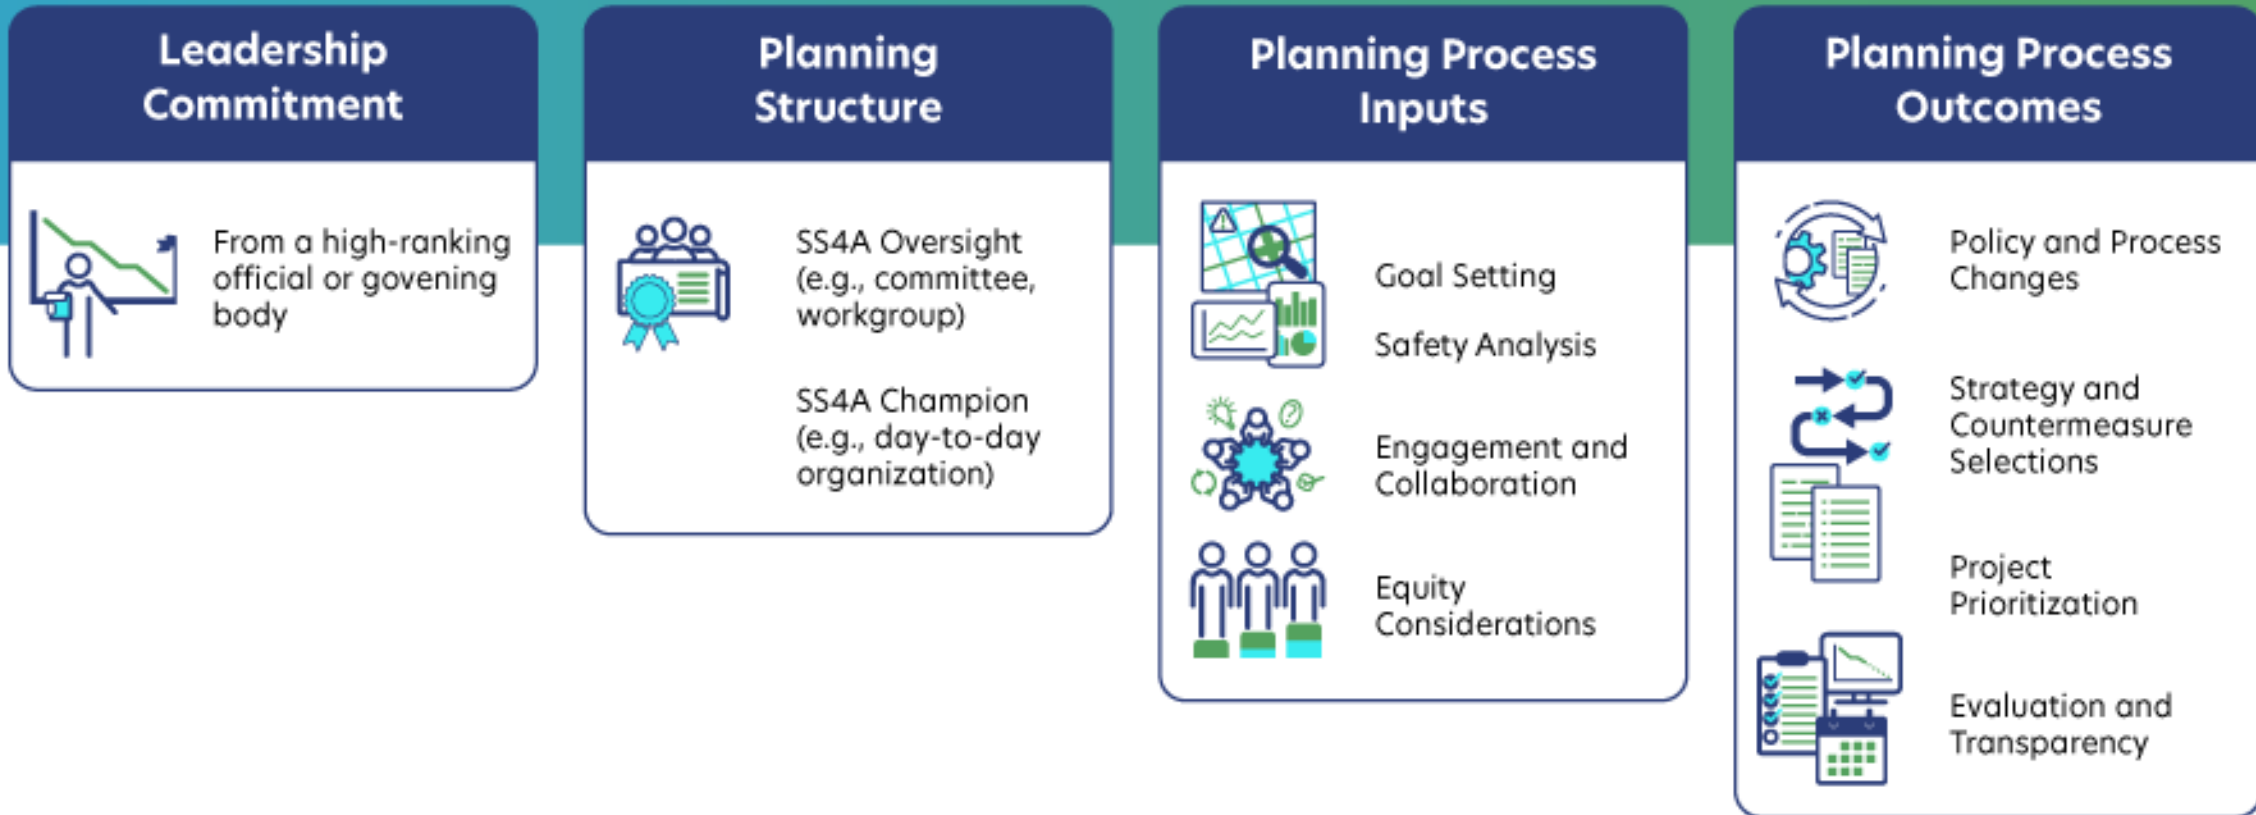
Leadership Commitment

From a high-ranking official or govening body

Planning Structure

SS4A Oversight (e.g., committee, workgroup)

SS4A Champion (e.g., day-to-day organization)

Planning Process Inputs

Goal Setting

Safety Analysis

Engagement and Collaboration

Equity Considerations

Planning Process Outcomes

Policy and Process Changes

Strategy and Countermeasure Selections

Project Prioritization

Evaluation and Transparency